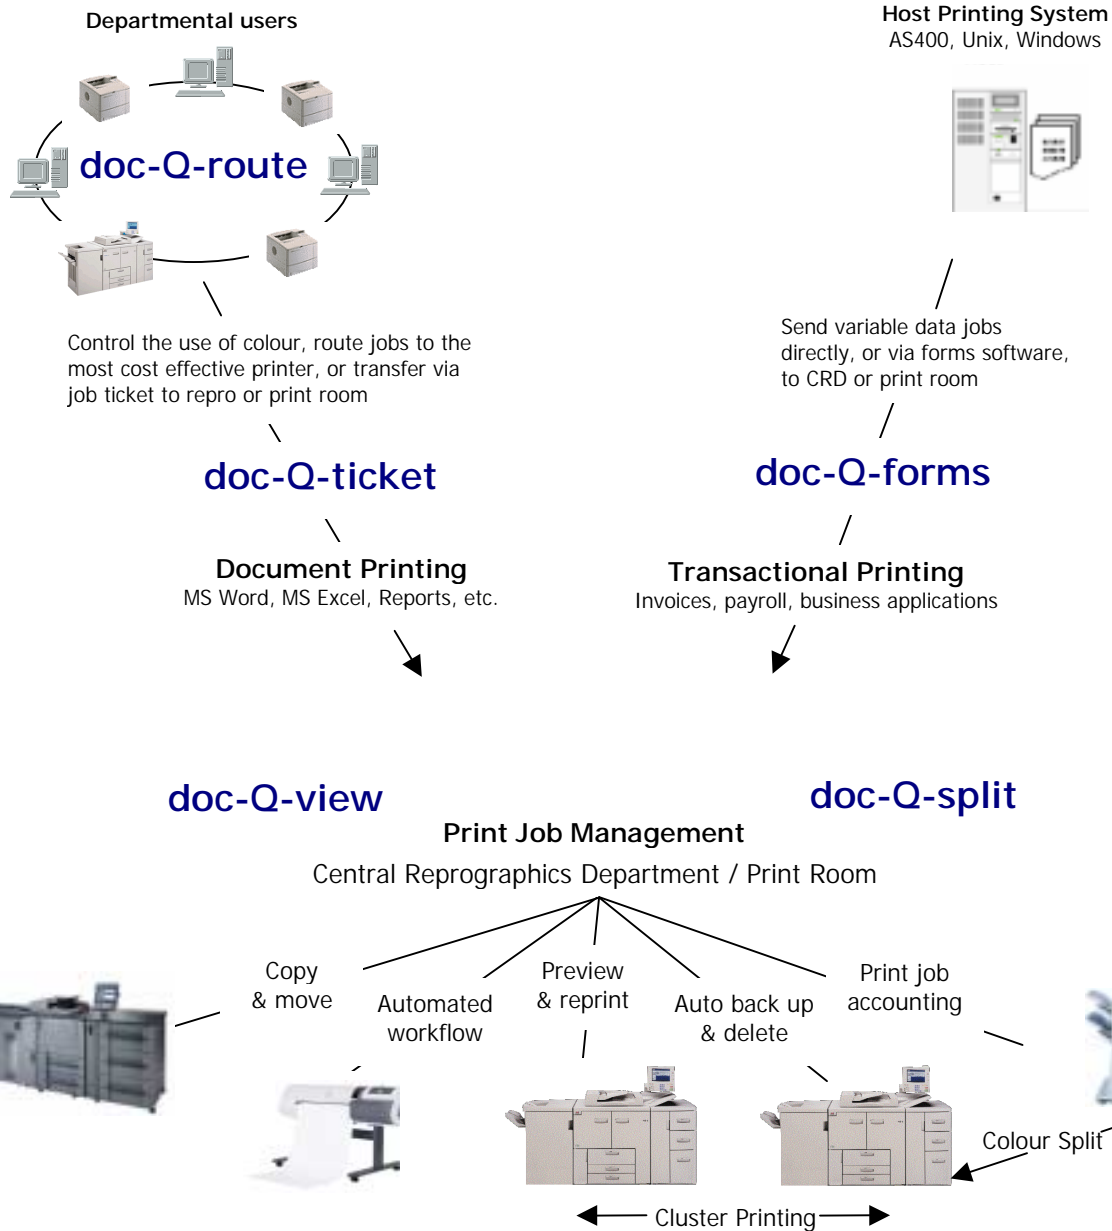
Departmental users

doc-Q-route

Host Printing System
AS400, Unix, Windows

Control the use of colour, route jobs to the most cost effective printer, or transfer via job ticket to repro or print room

Send variable data jobs directly, or via forms software, to CRD or print room

doc-Q-ticket

doc-Q-forms

Document Printing
MS Word, MS Excel, Reports, etc.

Transactional Printing
Invoices, payroll, business applications

doc-Q-view

doc-Q-split

Print Job Management
Central Reprographics Department / Print Room

Copy & move

Automated workflow

Preview & reprint

Auto back up & delete

Print job accounting

Colour Split

Cluster Printing